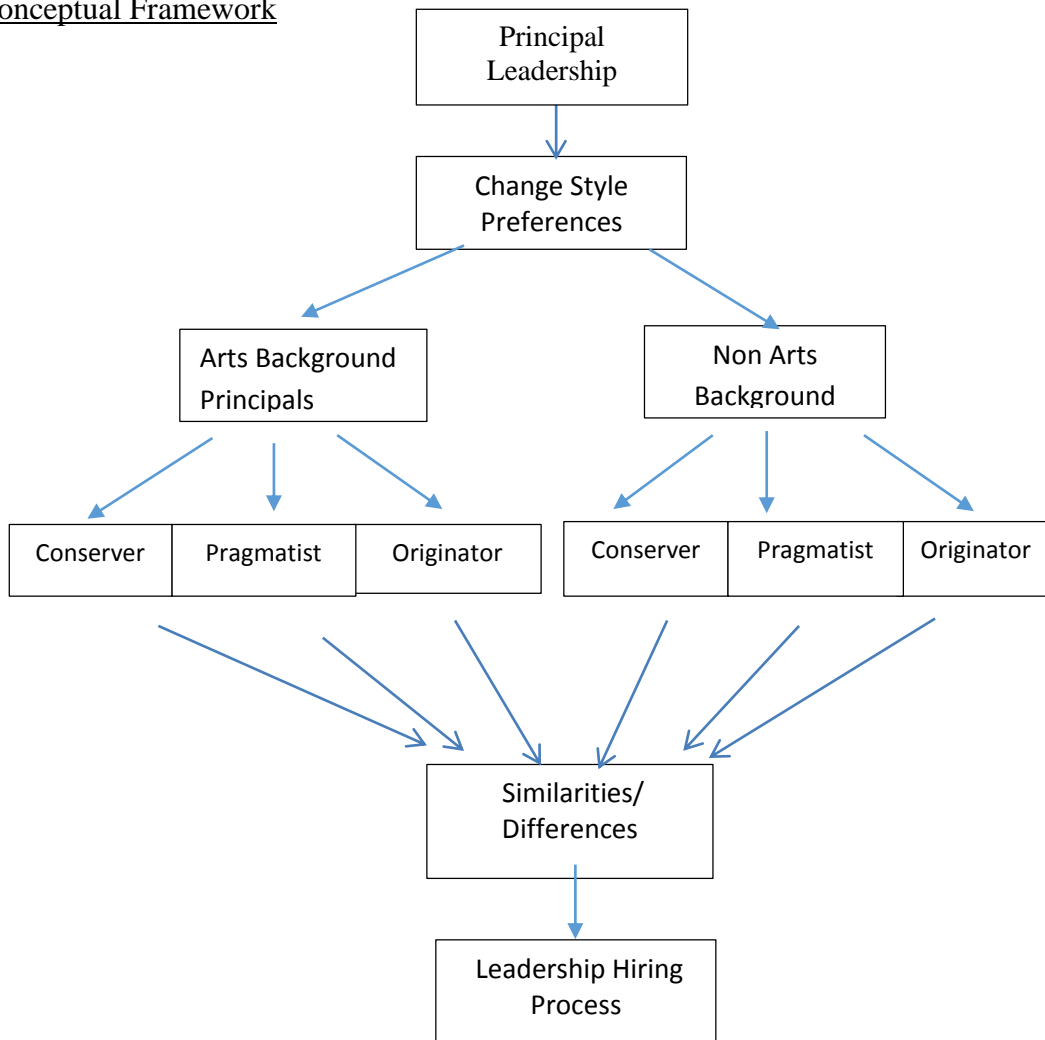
onceptual Framework

Principal Leadership

Change Style Preferences

Arts Background Principals

Non Arts Background

Conserver

Pragmatist

Originator

Conserver

Pragmatist

Originator

Similarities/ Differences

Leadership Hiring Process